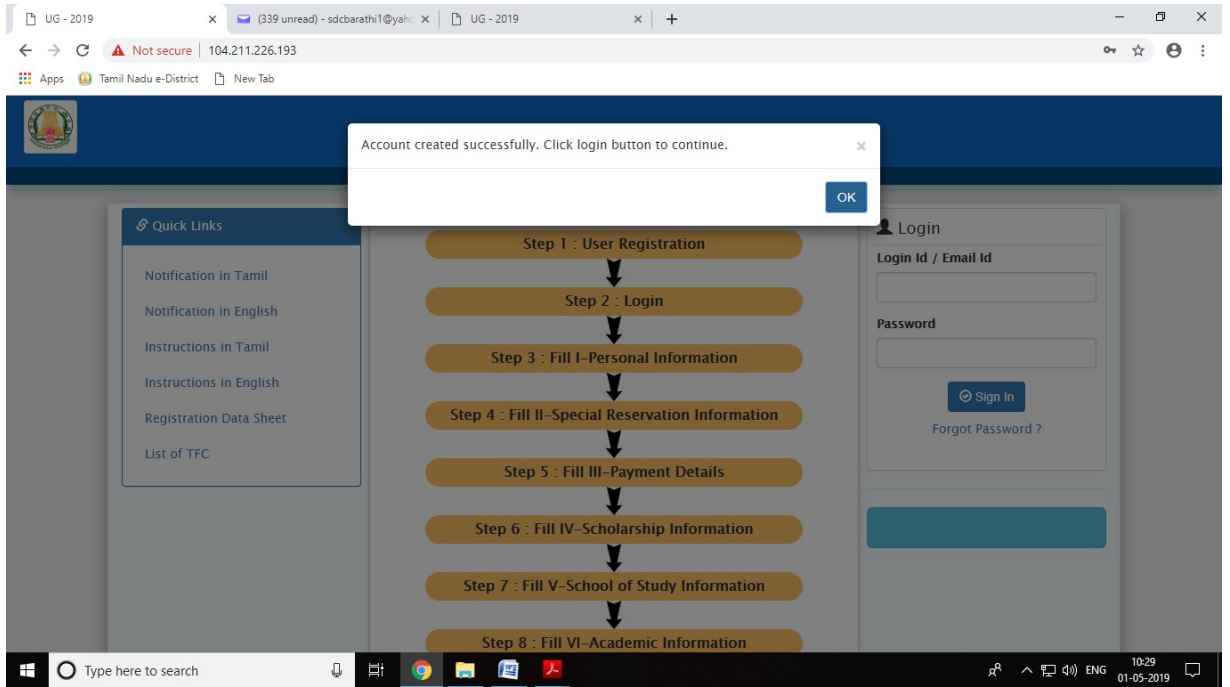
UG - 2019 ×
(339 unread) - sdcbarathi1@yah ×
UG - 2019 ×
+

Not secure | 104.211.226.193

Apps
Tamil Nadu e-District
New Tab

Account created successfully. Click login button to continue.
×
OK

Quick Links
Notification in Tamil
Notification in English
Instructions in Tamil
Instructions in English
Registration Data Sheet
List of TFC

Step 1 : User Registration
Step 2 : Login
Step 3 : Fill I-Personal Information
Step 4 : Fill II-Special Reservation Information
Step 5 : Fill III-Payment Details
Step 6 : Fill IV-Scholarship Information
Step 7 : Fill V-School of Study Information
Step 8 : Fill VI-Academic Information

Login
Login Id / Email Id
Password
Sign In
Forgot Password ?

Type here to search
ENG
10:29
01-05-2019